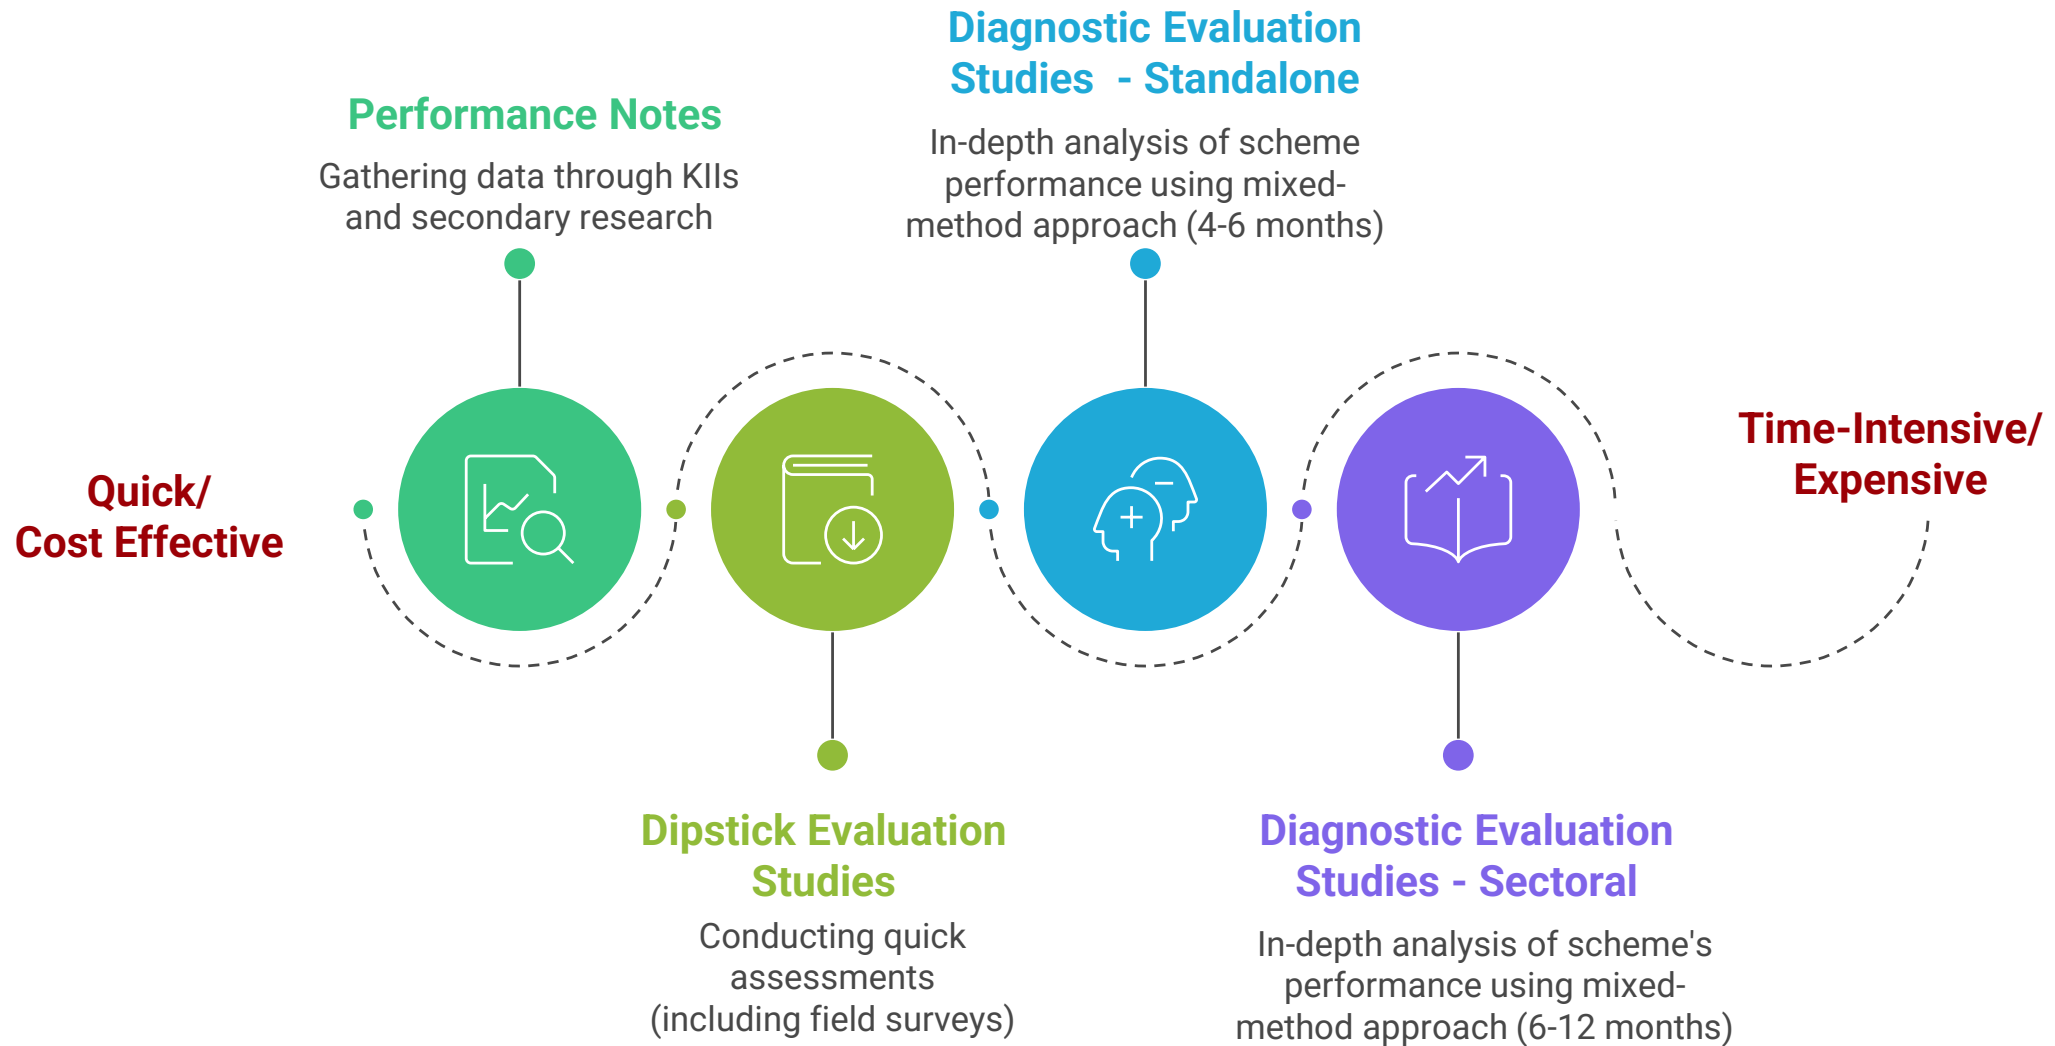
Quick/
Cost Effective

Performance Notes

Gathering data through KIIs and secondary research

Dipstick Evaluation Studies

Conducting quick assessments (including field surveys)

Diagnostic Evaluation Studies - Standalone

In-depth analysis of scheme performance using mixed-method approach (4-6 months)

Diagnostic Evaluation Studies - Sectoral

In-depth analysis of scheme's performance using mixed-method approach (6-12 months)

Time-Intensive/
Expensive